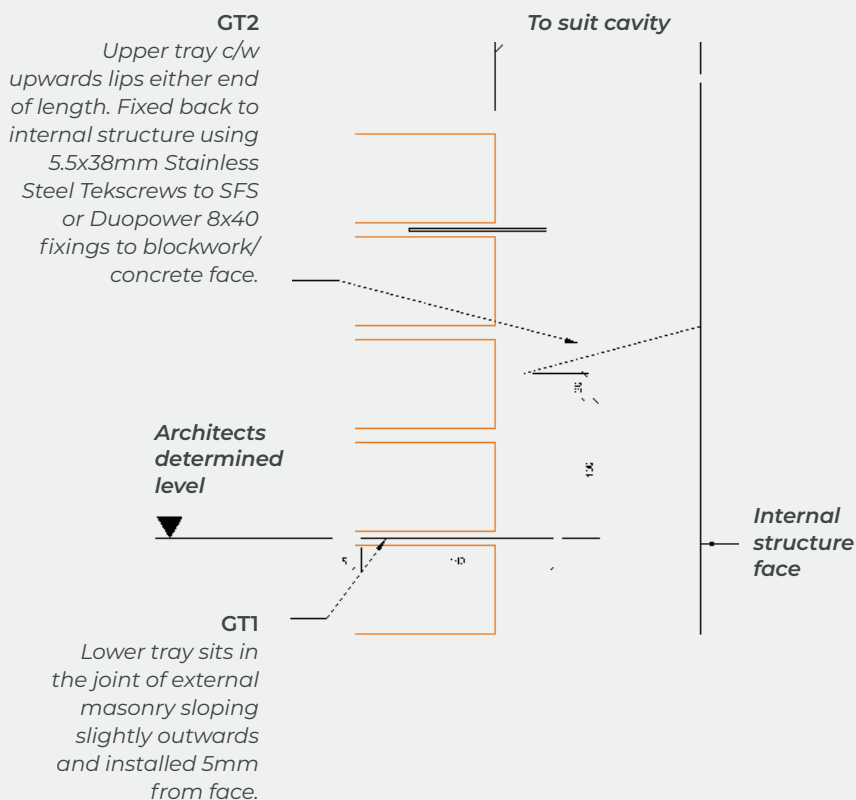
GT2
Upper tray c/w upwards lips either end of length. Fixed back to internal structure using 5.5x38mm Stainless Steel Tekscrews to SFS or Duopower 8x40 fixings to blockwork/ concrete face.

To suit cavity

Architects determined level

Internal structure face

GT1
Lower tray sits in the joint of external masonry sloping slightly outwards and installed 5mm from face.